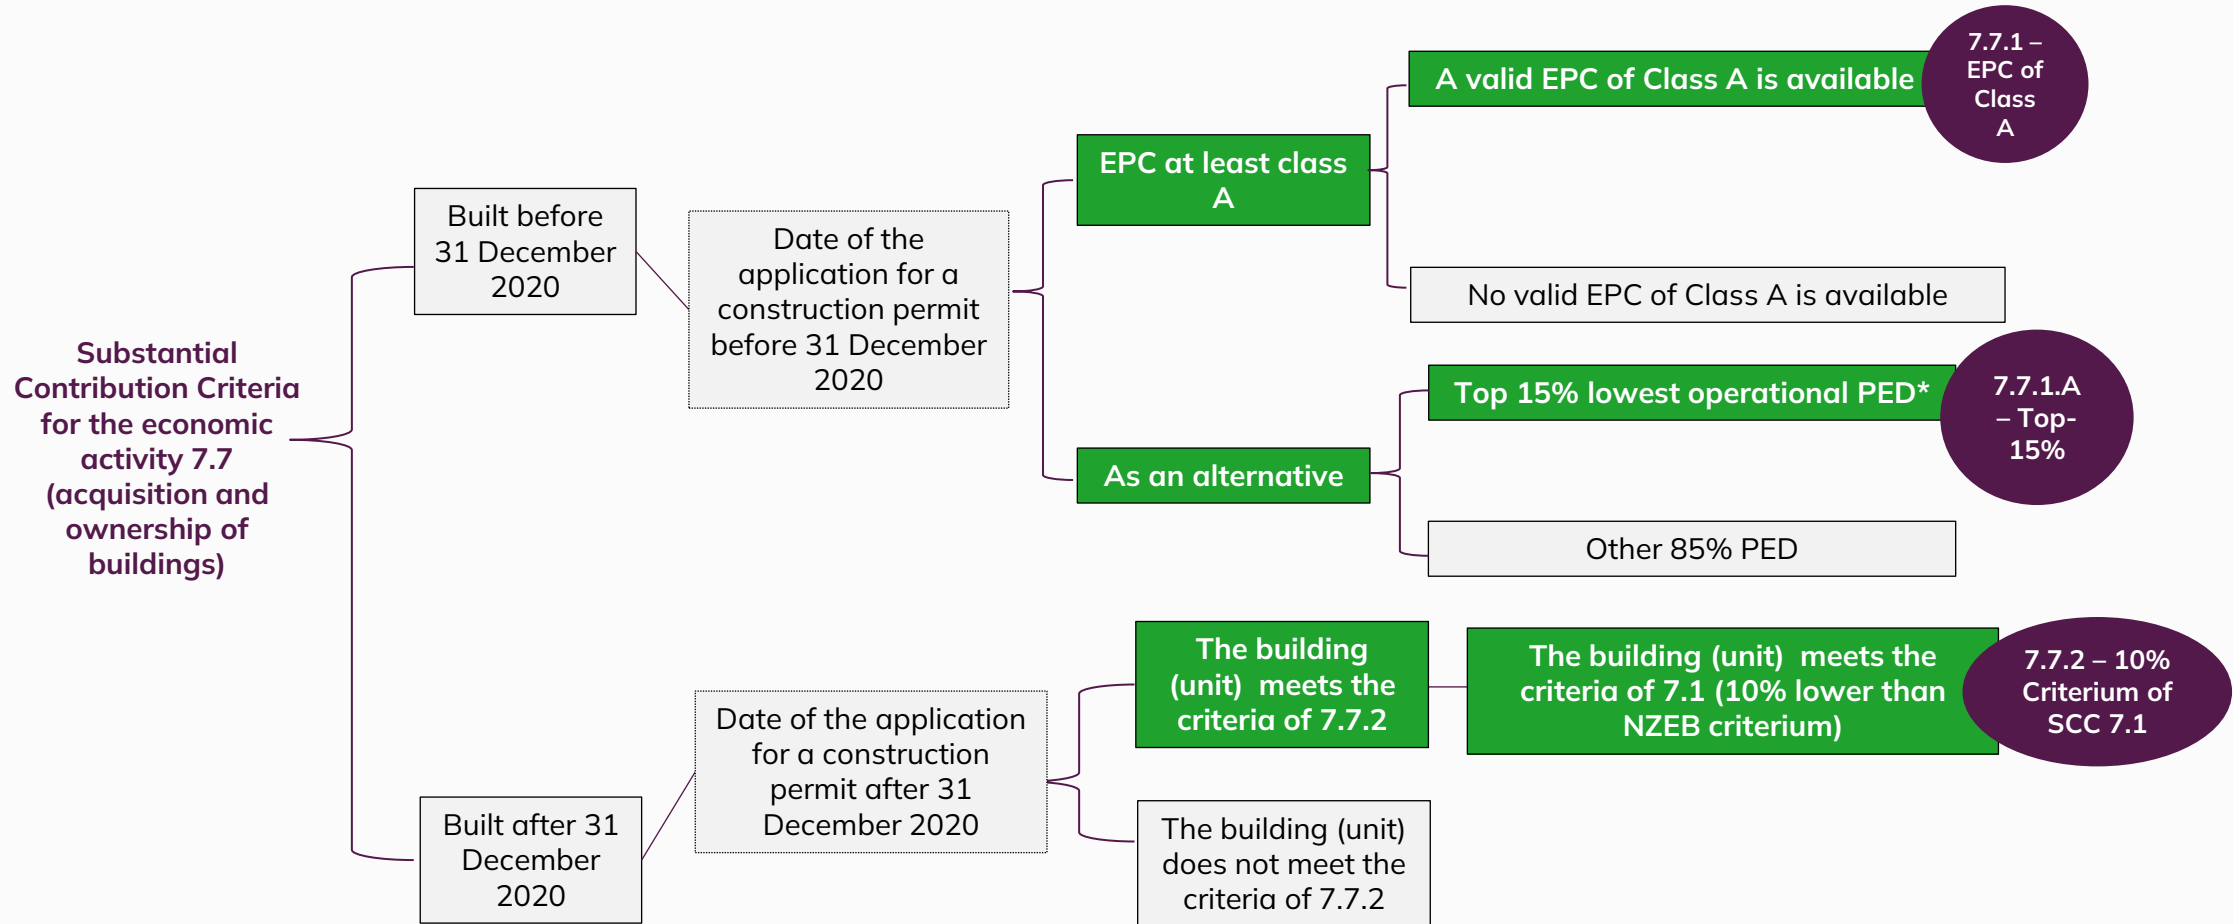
Substantial Contribution Criteria for the economic activity 7.7 (acquisition and ownership of buildings)

Built before 31 December 2020

Date of the application for a construction permit before 31 December 2020

EPC at least class A

A valid EPC of Class A is available

7.7.1 – EPC of Class A

No valid EPC of Class A is available

As an alternative

Top 15% lowest operational PED*

7.7.1.A – Top-15%

Other 85% PED

Built after 31 December 2020

Date of the application for a construction permit after 31 December 2020

The building (unit) meets the criteria of 7.7.2

The building (unit) meets the criteria of 7.1 (10% lower than NZEB criterium)

7.7.2 – 10% Criterium of SCC 7.1

The building (unit) does not meet the criteria of 7.7.2